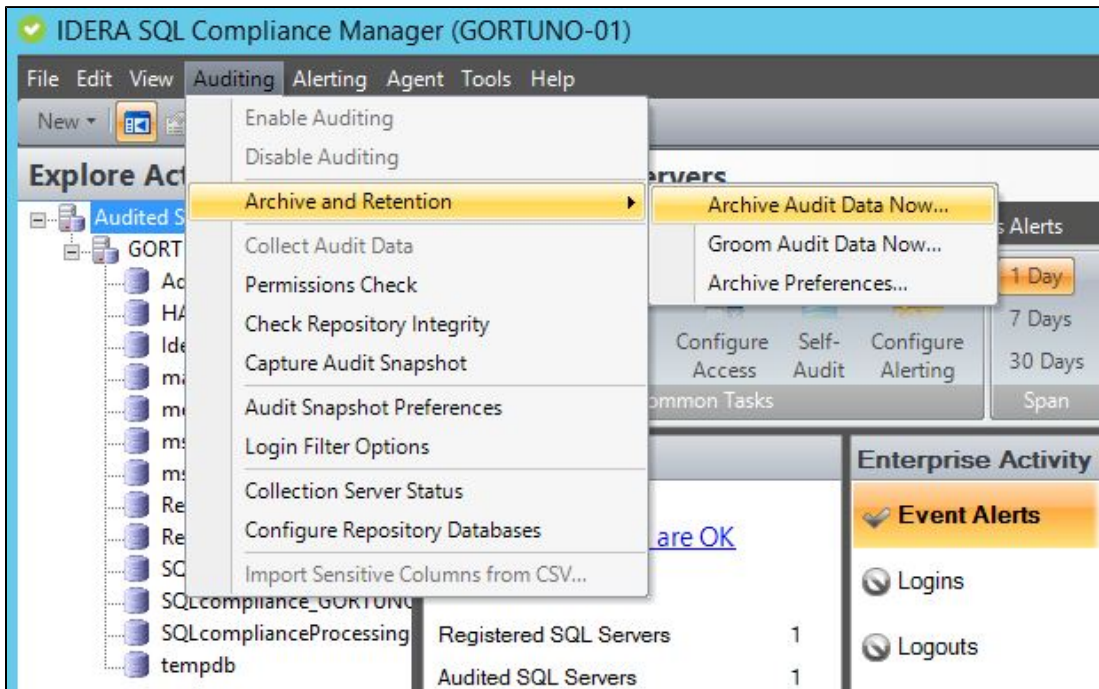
IDERA SQL Compliance Manager (GORTUNO-01)

File Edit View Auditing Alerting Agent Tools Help

New

Explore Ac

Audited S

GORT

Ac

HA

Ide

ma

mo

ms

ms

Re

Re

SQ

SQLcompliance_GORTUNO

SQLcomplianceProcessing

tempdb

Enable Auditing

Disable Auditing

Archive and Retention

Collect Audit Data

Permissions Check

Check Repository Integrity

Capture Audit Snapshot

Audit Snapshot Preferences

Login Filter Options

Collection Server Status

Configure Repository Databases

Import Sensitive Columns from CSV...

Archive Audit Data Now...

Groom Audit Data Now...

Archive Preferences...

rvers

s Alerts

1 Day

7 Days

30 Days

Span

Configure Access

Self-Audit

Configure Alerting

ommon Tasks

are OK

Registered SQL Servers 1

Audited SQL Servers 1

Enterprise Activity

Event Alerts

Logins

Logouts